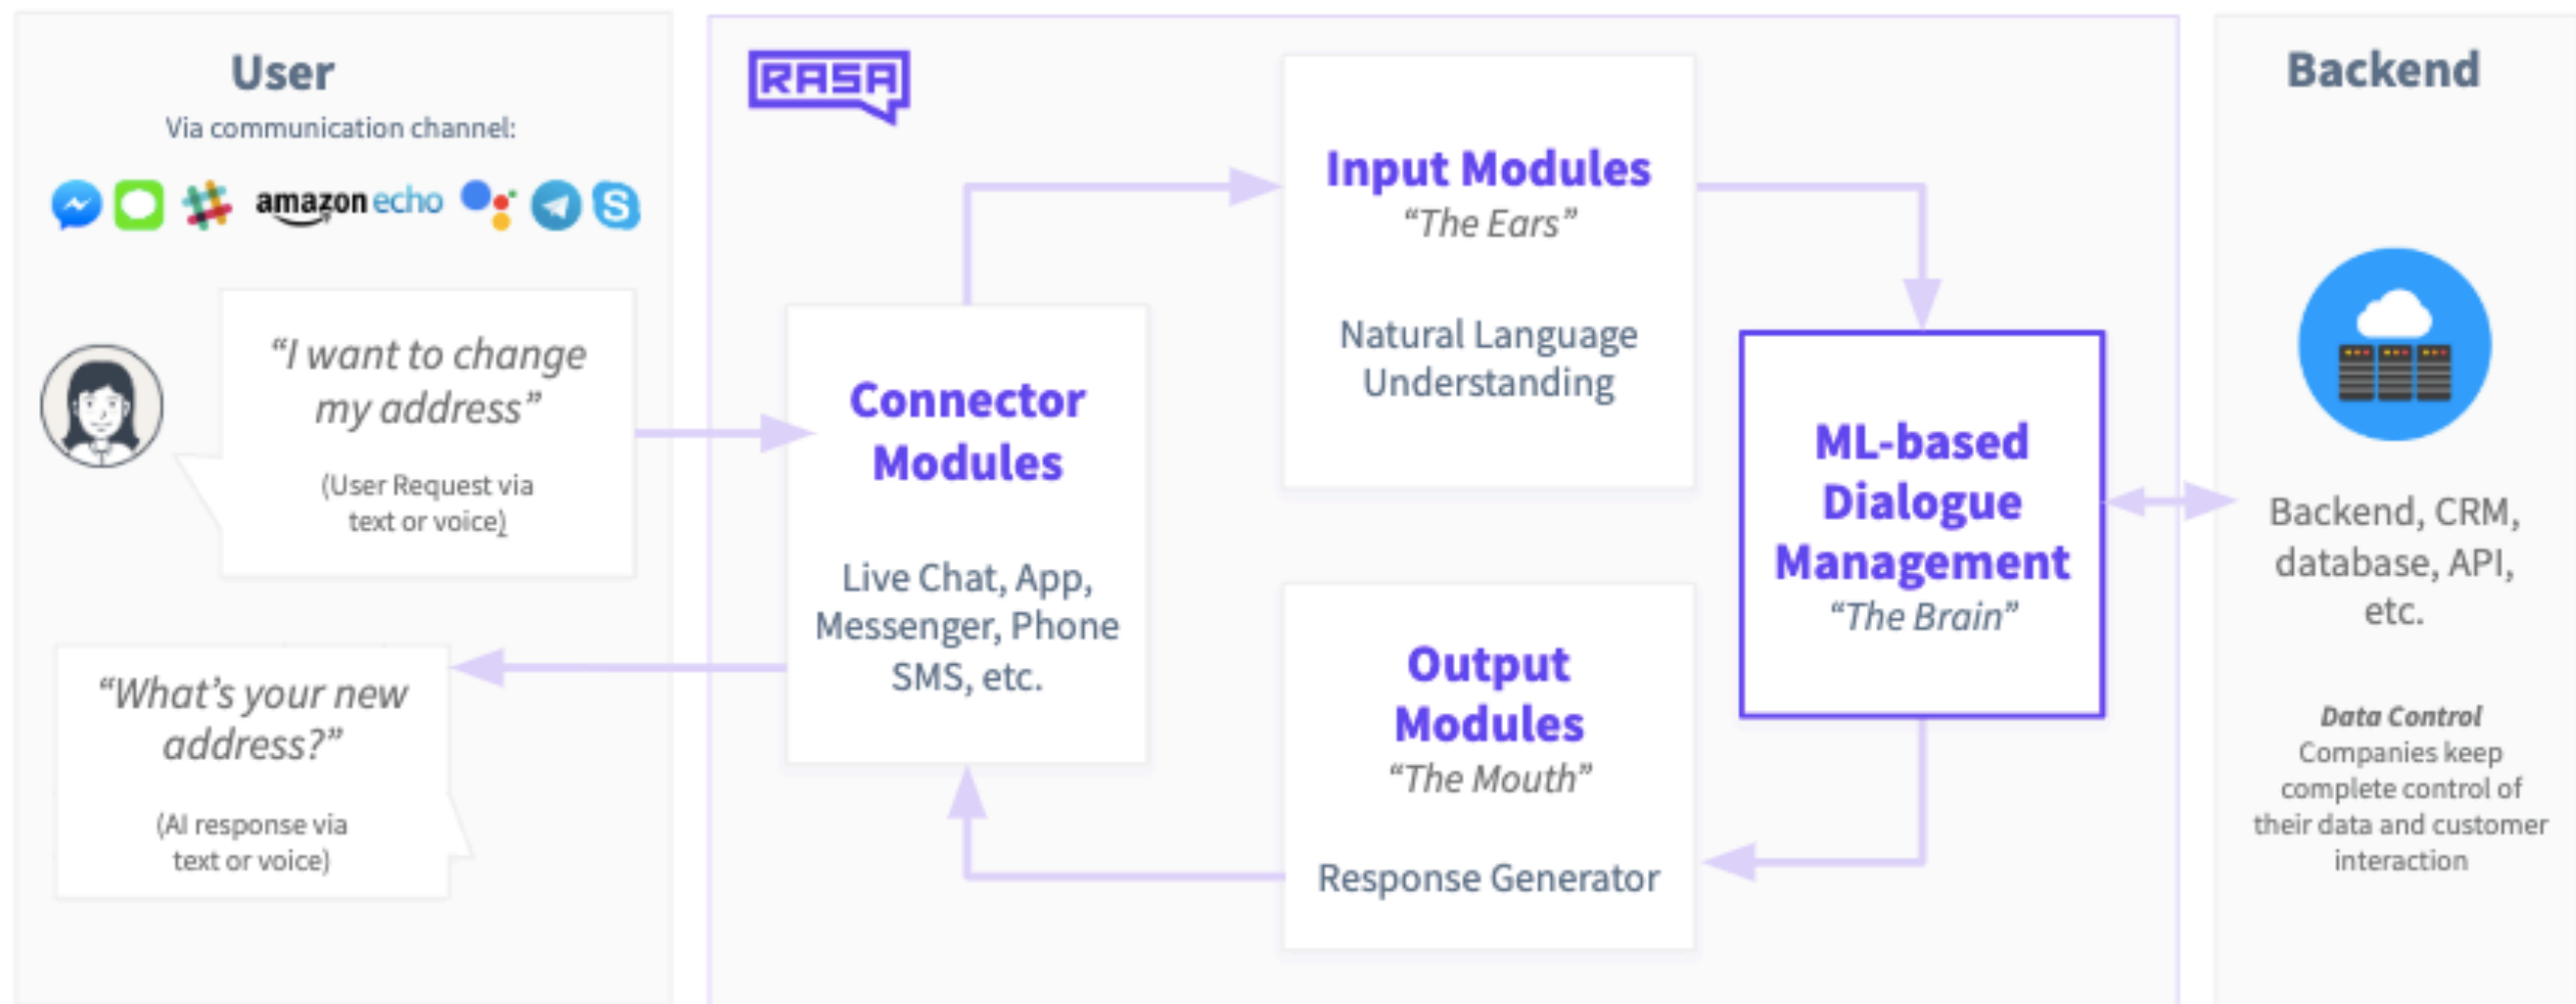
User

Via communication channel:

amazon echo

"I want to change my address"

(User Request via text or voice)

"What's your new address?"

(AI response via text or voice)

RASA

Connector Modules

Live Chat, App, Messenger, Phone SMS, etc.

Input Modules
"The Ears"

Natural Language Understanding

ML-based Dialogue Management
"The Brain"

Output Modules
"The Mouth"

Response Generator

Backend

Backend, CRM, database, API, etc.

Data Control
Companies keep complete control of their data and customer interaction